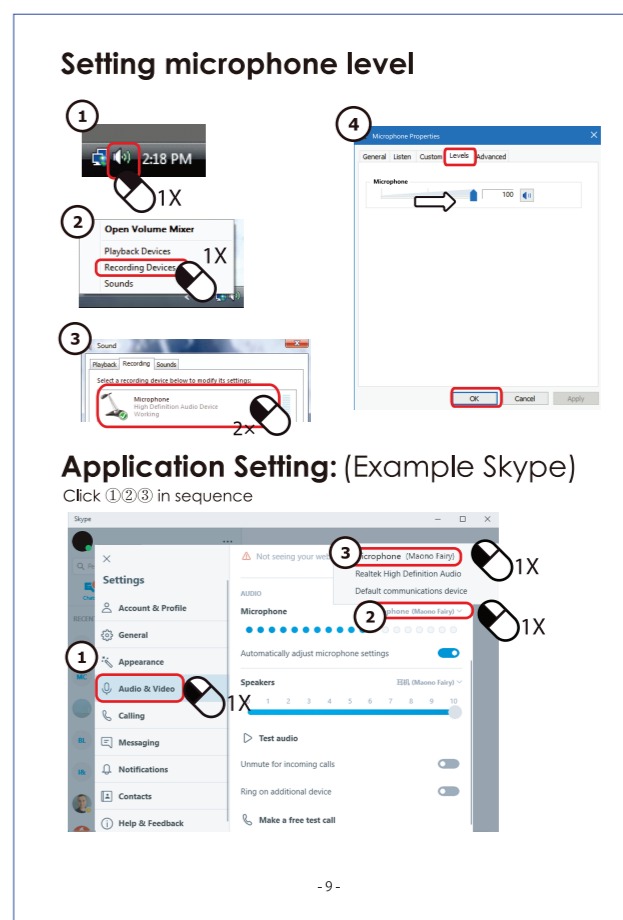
Setting microphone level

1

2:18 PM

1X

2

Open Volume Mixer

Playback Devices

Recording Devices

Sounds

1X

3

Sound

Playback Recording Sounds

Select a recording device below to modify its settings:

Microphone
High Definition Audio Device
Working

2x

4

Microphone Properties

General Listen Custom Levels Advanced

Microphone

100

OK Cancel Apply

Application Setting: (Example Skype)

Click ①②③ in sequence

Skype

Settings

Account & Profile

General

Appearance

Audio & Video

Calling

Messaging

Notifications

Contacts

Help & Feedback

1

1X

Not seeing your we

AUDIO

Microphone

Automatically adjust microphone settings

Speakers

1 2 3 4 5 6 7 8 9 10

Test audio

Unmute for incoming calls

Ring on additional device

Make a free test call

3

Microphone (Maono Fairy)

Realtek High Definition Audio

Default communications device

1X

2

phone (Maono Fairy)

1X

- 9 -